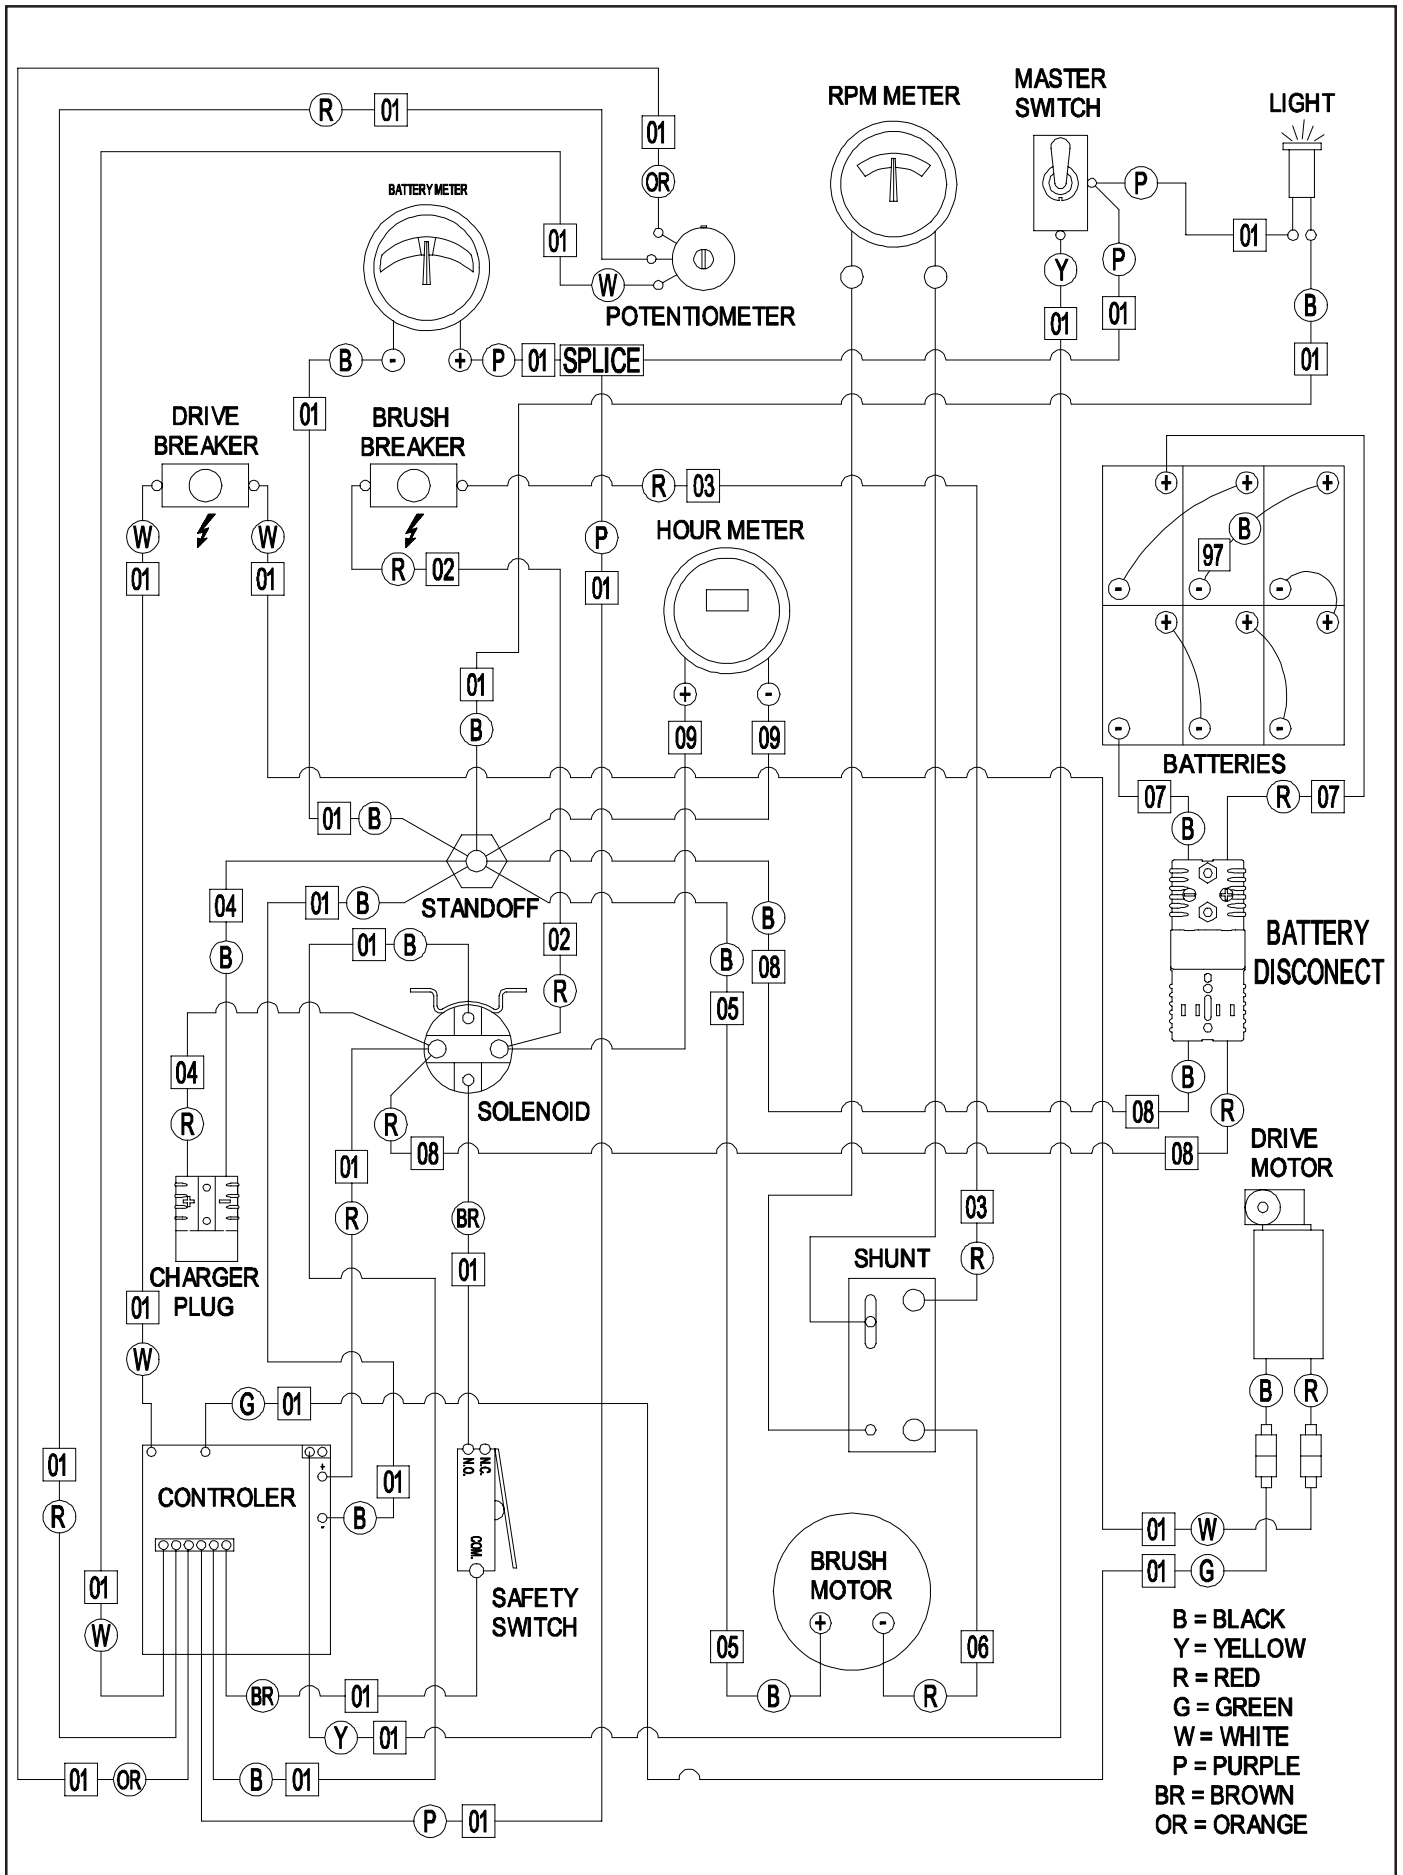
R 01
01
OR
01
W
POTENTIOMETER
BATTERY METER
B - + P 01 SPLICE
RPM METER
MASTER SWITCH
P
Y
P
01
01
LIGHT
01
B
01
DRIVE BREAKER
W W
01 01
BRUSH BREAKER
R 02
R 03
P
01
HOUR METER
+ -
09 09
01
B
01
01 B
STANDOFF
04
B
01 B
01 B
02
R
B
05
B
08
SOLENOID
04
R
R
08
CHARGER PLUG
01
W
01
R
BR
01
G 01
CONTROLER
+
-
B
01
01
R
01
W
N.C.
N.O.
COM.
SAFETY SWITCH
BR 01
Y 01
01 OR
B 01
P 01
97
B
BATTERIES
07
B
R 07
BATTERY DISCONECT
B
08
R
08
DRIVE MOTOR
B R
01 W
01 G
03
R
SHUNT
BRUSH MOTOR
+ -
05
06
B
R
B = BLACK
Y = YELLOW
R = RED
G = GREEN
W = WHITE
P = PURPLE
BR = BROWN
OR = ORANGE